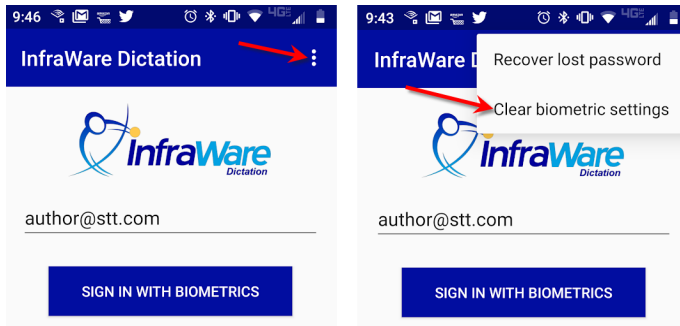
9:46

InfraWare Dictation

InfraWare
Dictation

author@stt.com

SIGN IN WITH BIOMETRICS

9:43

InfraWare D

Recover lost password

Clear biometric settings

InfraWare
Dictation

author@stt.com

SIGN IN WITH BIOMETRICS